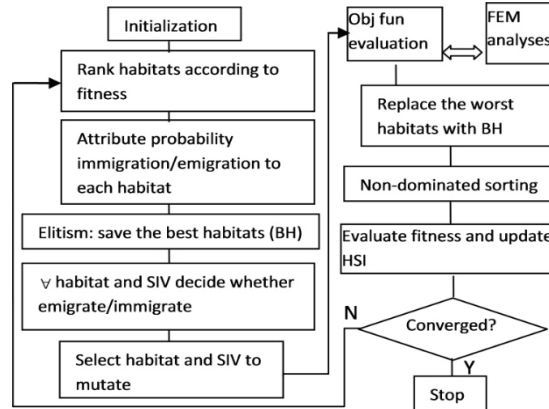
Initialization

Rank habitats according to fitness

Attribute probability immigration/emigration to each habitat

Elitism: save the best habitats (BH)

$\forall$ habitat and SIV decide whether emigrate/immigrate

Select habitat and SIV to mutate

Obj fun evaluation

FEM analyses

Replace the worst habitats with BH

Non-dominated sorting

Evaluate fitness and update HSI

N

Converged?

Y

Stop